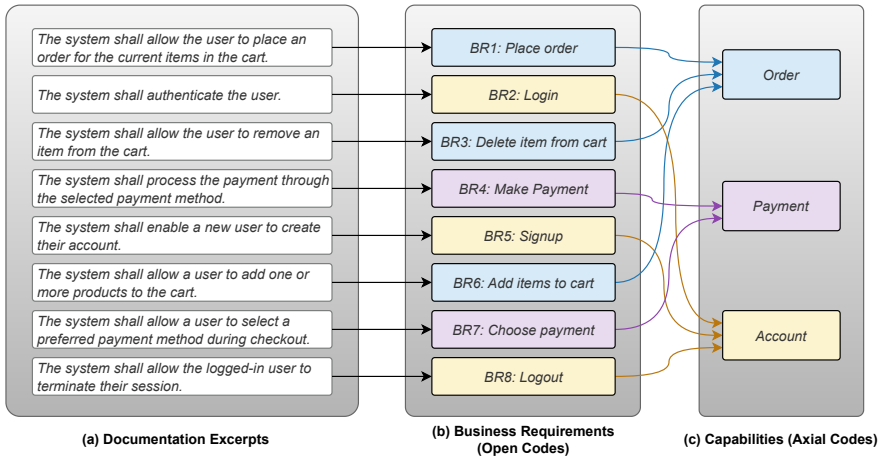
The system shall allow the user to place an order for the current items in the cart.

The system shall authenticate the user.

The system shall allow the user to remove an item from the cart.

The system shall process the payment through the selected payment method.

The system shall enable a new user to create their account.

The system shall allow a user to add one or more products to the cart.

The system shall allow a user to select a preferred payment method during checkout.

The system shall allow the logged-in user to terminate their session.

BR1: Place order

BR2: Login

BR3: Delete item from cart

BR4: Make Payment

BR5: Signup

BR6: Add items to cart

BR7: Choose payment

BR8: Logout

Order

Payment

Account

(a) Documentation Excerpts

(b) Business Requirements (Open Codes)

(c) Capabilities (Axial Codes)